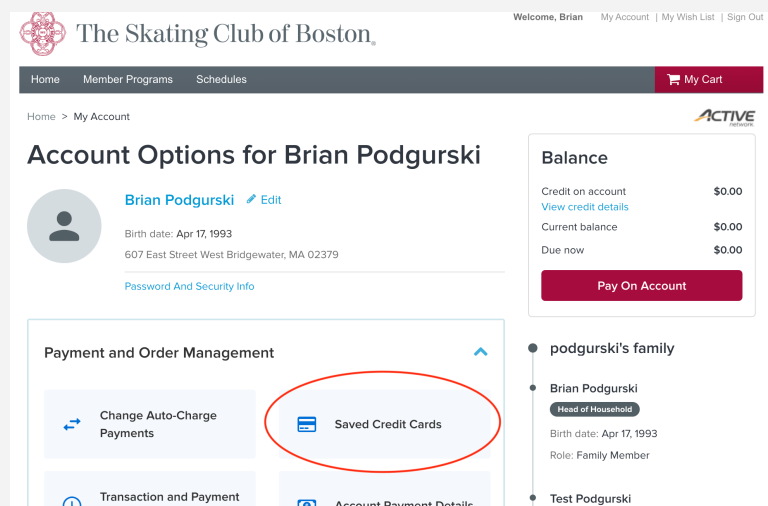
The Skating Club of Boston.

Welcome, Brian My Account | My Wish List | Sign Out

Home Member Programs Schedules My Cart

Home > My Account

ACTIVE network

Account Options for Brian Podgurski

Brian Podgurski Edit

Birth date: Apr 17, 1993

607 East Street West Bridgewater, MA 02379

Password And Security Info

Balance

| Credit on account | $0.00 |
|---|---|
| View credit details | |
| Current balance | $0.00 |
| Due now | $0.00 |

Pay On Account

Payment and Order Management

Change Auto-Charge Payments

Saved Credit Cards

Transaction and Payment

Account Payment Details

podgurski's family

Brian Podgurski

Head of Household

Birth date: Apr 17, 1993

Role: Family Member

Test Podgurski